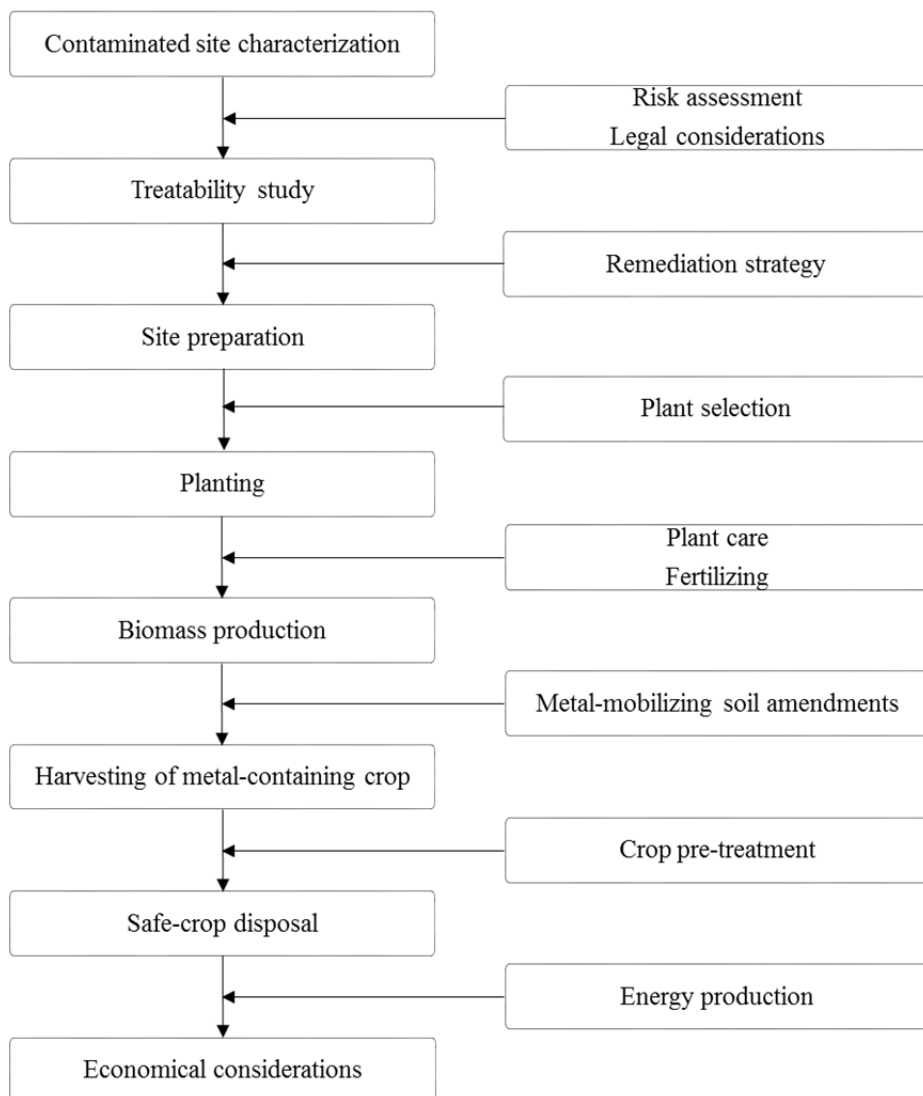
Contaminated site characterization

Risk assessment
Legal considerations

Treatability study

Remediation strategy

Site preparation

Plant selection

Planting

Plant care
Fertilizing

Biomass production

Metal-mobilizing soil amendments

Harvesting of metal-containing crop

Crop pre-treatment

Safe-crop disposal

Energy production

Economical considerations